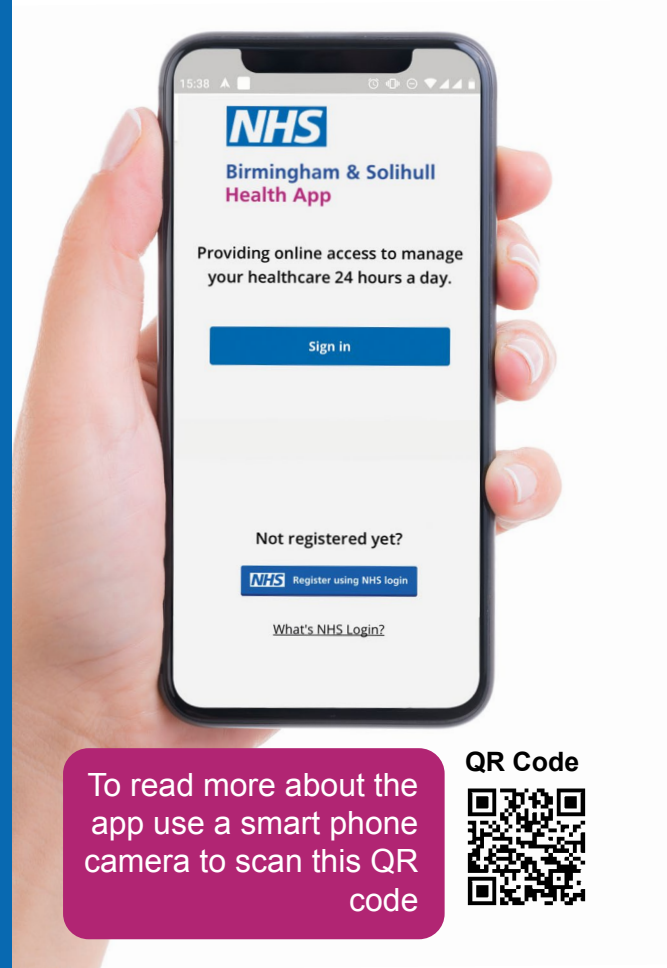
15:38

NHS

Birmingham & Solihull
Health App

Providing online access to manage your healthcare 24 hours a day.

Sign in

Not registered yet?

NHS Register using NHS login

What's NHS Login?

To read more about the app use a smart phone camera to scan this QR code

QR Code